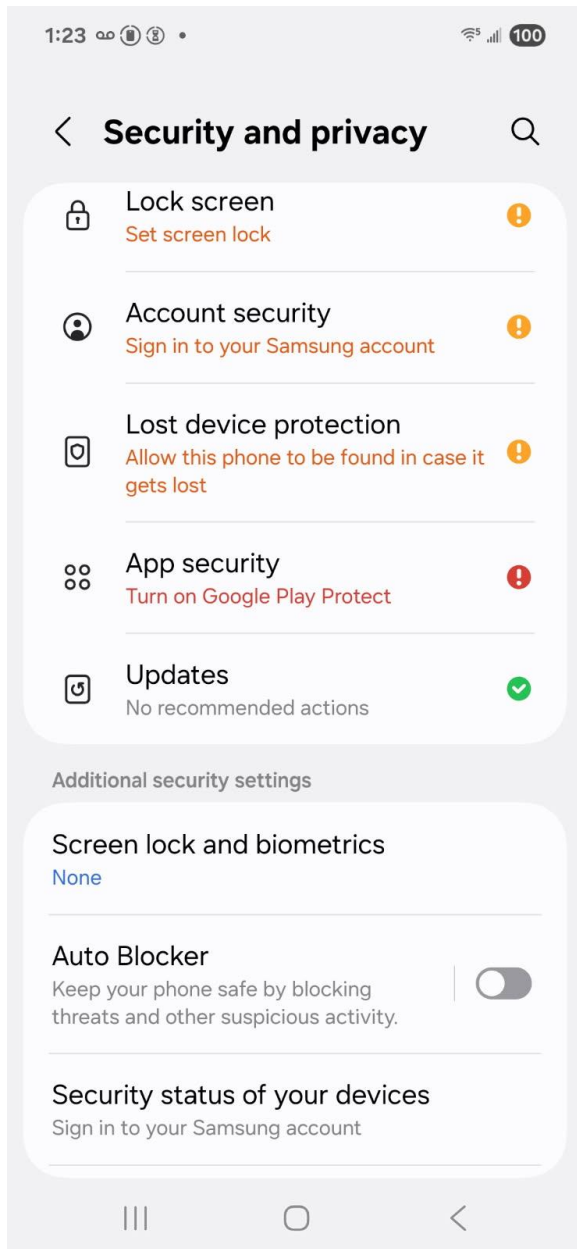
1:23 •

100

Security and privacy

Lock screen
Set screen lock

Account security
Sign in to your Samsung account

Lost device protection
Allow this phone to be found in case it gets lost

App security
Turn on Google Play Protect

Updates
No recommended actions

Additional security settings

Screen lock and biometrics
None

Auto Blocker
Keep your phone safe by blocking threats and other suspicious activity.

Security status of your devices
Sign in to your Samsung account